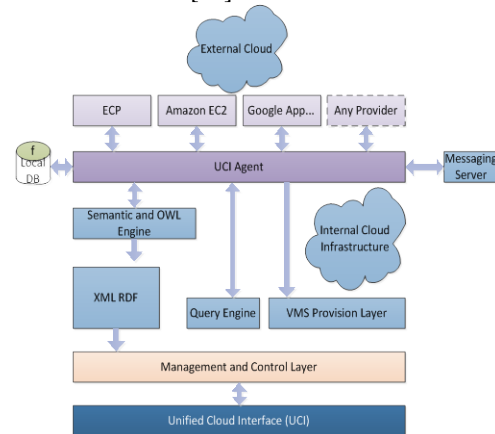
External Cloud

ECP

Amazon EC2

Google App...

Any Provider

f
Local
DB

UCI Agent

Messaging
Server

Semantic and OWL
Engine

Internal Cloud
Infrastructure

XML RDF

Query Engine

VMS Provision Layer

Management and Control Layer

Unified Cloud Interface (UCI)